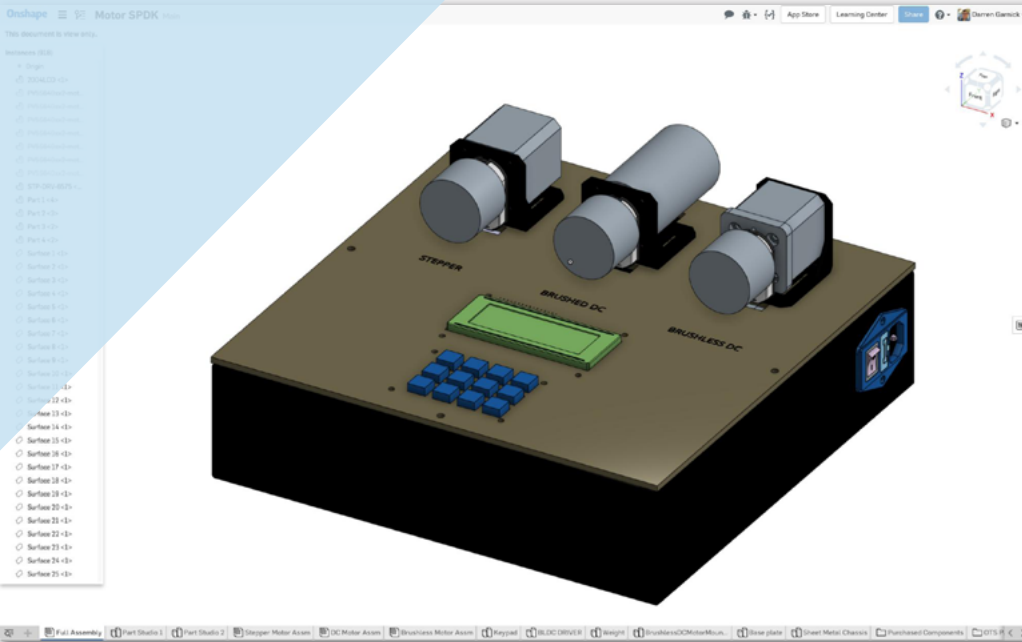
Onshape Motor SPDK

This document is view only.

Instances (63)

Origin

Part 1 <1>
Part 2 <1>
Part 3 <1>
Part 4 <1>
Surface 1 <1>
Surface 2 <1>
Surface 3 <1>
Surface 4 <1>
Surface 5 <1>
Surface 6 <1>
Surface 7 <1>
Surface 8 <1>
Surface 9 <1>
Surface 10 <1>
Surface 11 <1>
Surface 12 <1>
Surface 13 <1>
Surface 14 <1>
Surface 15 <1>
Surface 16 <1>
Surface 17 <1>
Surface 18 <1>
Surface 19 <1>
Surface 20 <1>
Surface 21 <1>
Surface 22 <1>
Surface 23 <1>
Surface 24 <1>
Surface 25 <1>

App Store Learning Center Share Darren Garnick

Top Front Right

STEPPER
BRUSHED DC
BRUSHLESS DC

Full Assembly | Part Studio 1 | Part Studio 2 | Stepper Motor Assm | DC Motor Assm | Brushless Motor Assm | Keypad | BLDC DRIVER | Weight | BrushlessDCMotorMou... | Base plate | Sheet Metal Chassis | Purchased Components | OTS P